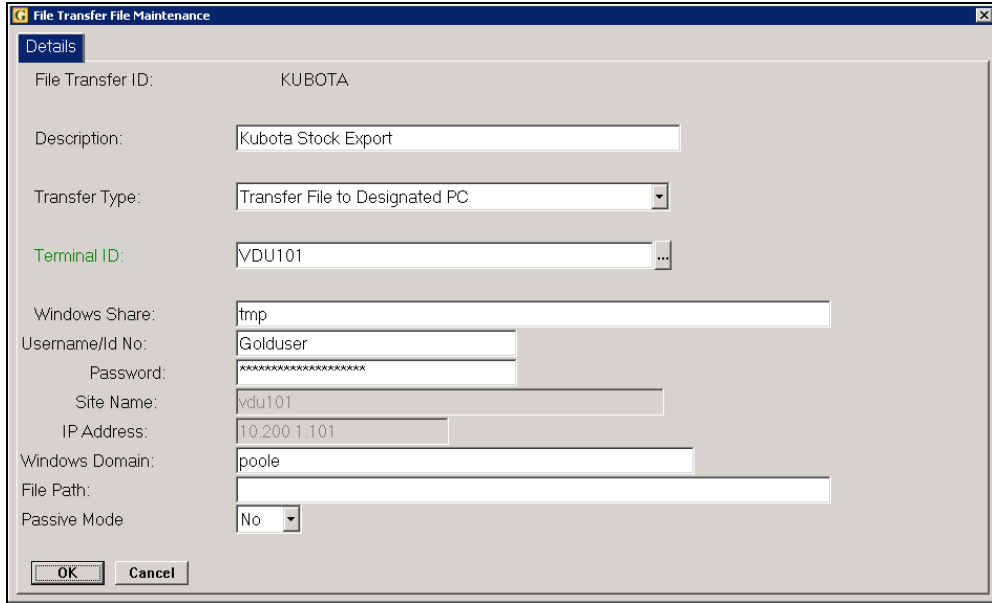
File Transfer File Maintenance

Details

File Transfer ID: KUBOTA

Description: Kubota Stock Export

Transfer Type: Transfer File to Designated PC

Terminal ID: VDU101 ...

Windows Share: tmp

Username/Id No: Golduser

Password: ********************

Site Name: vdu101

IP Address: 10.200.1.101

Windows Domain: poole

File Path:

Passive Mode No

OK Cancel